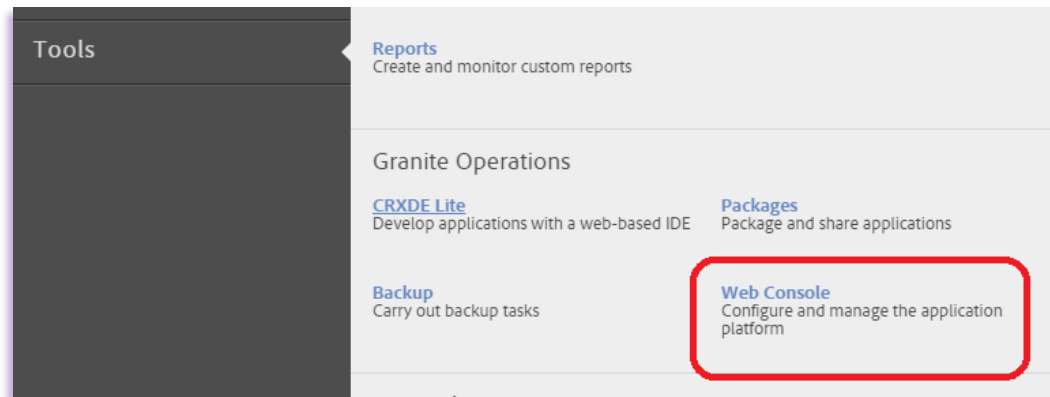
Tools

Reports
Create and monitor custom reports

Granite Operations

CRXDE Lite
Develop applications with a web-based IDE

Packages
Package and share applications

Backup
Carry out backup tasks

Web Console
Configure and manage the application platform